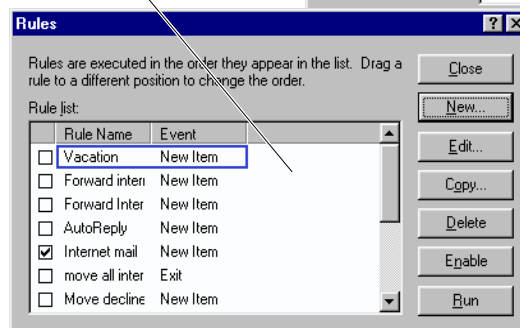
Rules

Rules are executed in the order they appear in the list. Drag a rule to a different position to change the order.

Rule list:

| | Rule Name | Event |
|---|---|---|
| ☐ | Vacation | New Item |
| ☐ | Forward interi | New Item |
| ☐ | Forward Inter | New Item |
| ☐ | AutoReply | New Item |
| ☑ | Internet mail | New Item |
| ☐ | move all inter | Exit |
| ☐ | Move decline | New Item |

Close
New...
Edit...
Copy...
Delete
Enable
Run